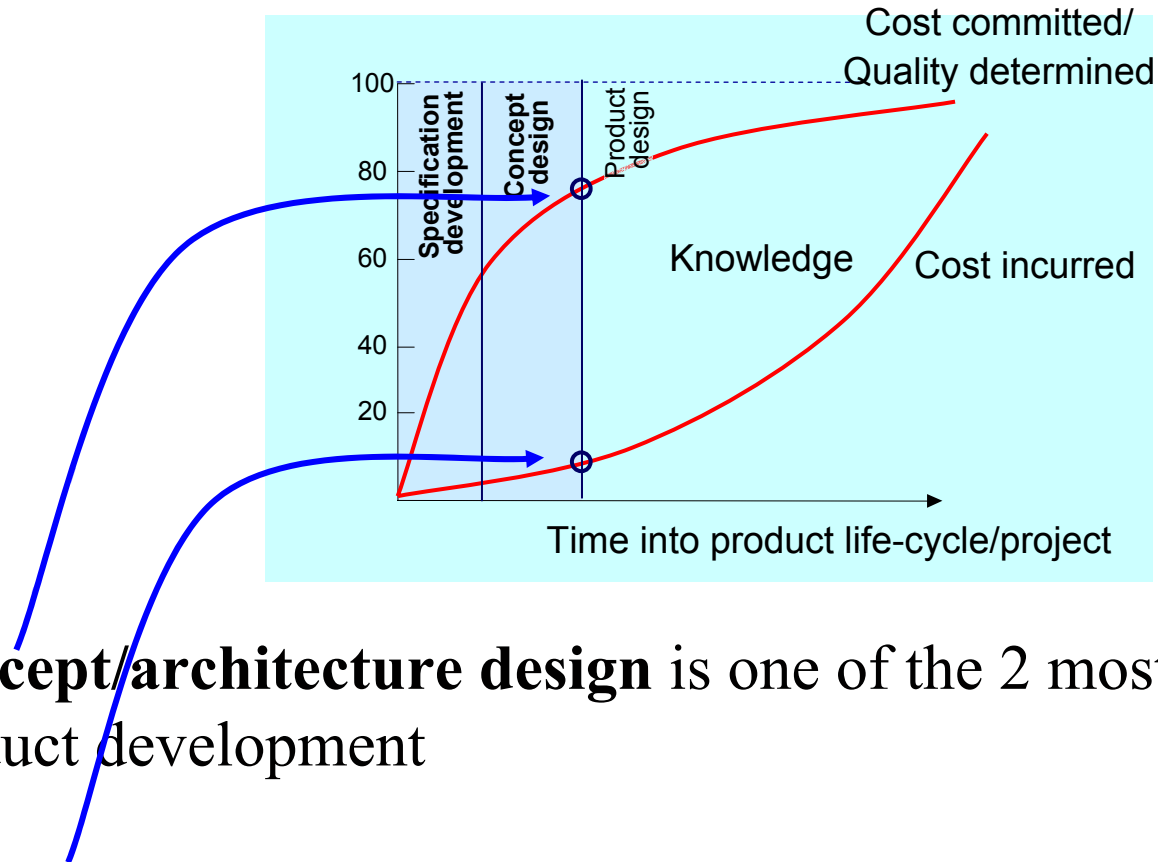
Cost committed/
Quality determined

100
80
60
40
20

Specification development

Concept design

Product design

Knowledge

Cost incurred

Time into product life-cycle/project

cept/architecture design is one of the 2 most
uct development